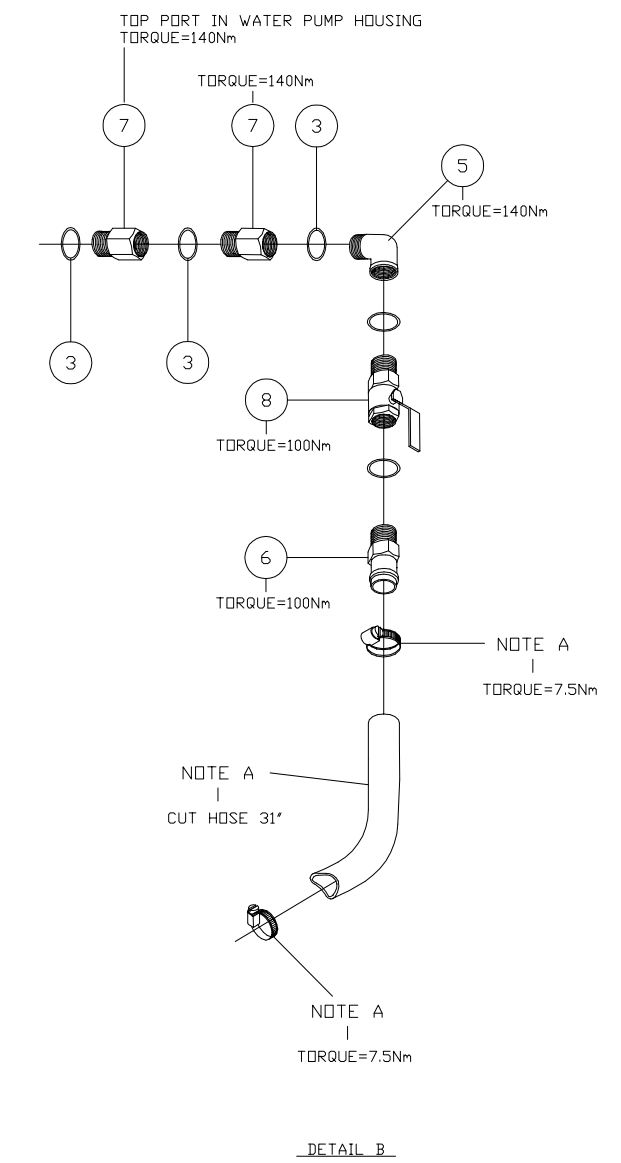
TOP PORT IN WATER PUMP HOUSING
TORQUE=140Nm

TORQUE=140Nm

7

7

3

5

TORQUE=140Nm

3

3

8

TORQUE=100Nm

6

TORQUE=100Nm

NOTE A
|
TORQUE=7.5Nm

NOTE A
|
CUT HOSE 31"

NOTE A
|
TORQUE=7.5Nm

DETAIL B